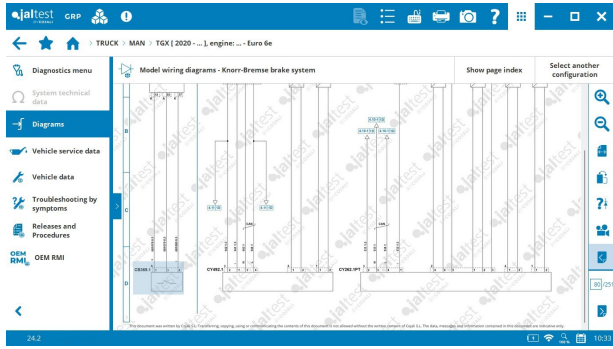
jaltest GRP

TRUCK > MAN > TGX [ 2020 - ... ], engine: ... - Euro 6e

Diagnostics menu

System technical data

Diagrams

Vehicle service data

Vehicle data

Troubleshooting by symptoms

Releases and Procedures

OEM RMI

Model wiring diagrams - Knorr-Bremse brake system

Show page index

Select another configuration

B

C

D

CB205.1

CY482.1

CY282.5PT

This document was written by Cojali S.L. Transferring, copying, using or communicating the contents of this document is not allowed without the written consent of Cojali S.L. The data, messages and information contained in this document are indicative only.

24.2

10:33